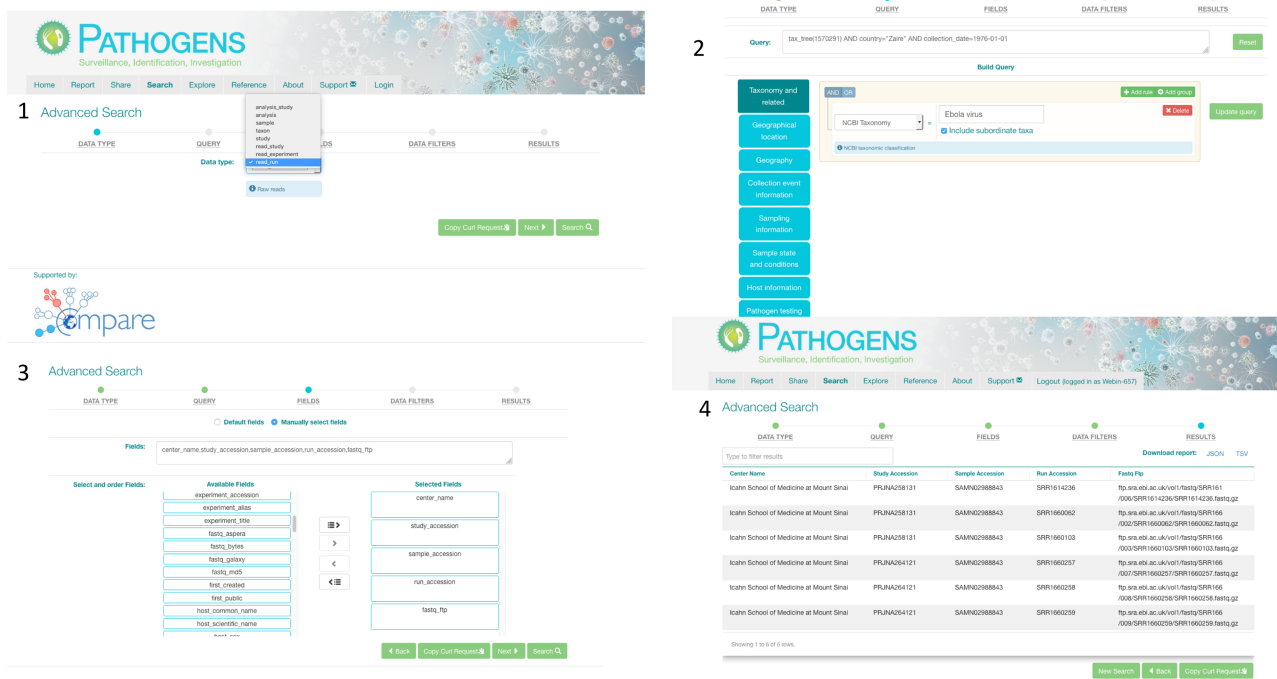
PATHOGENS
Surveillance, Identification, Investigation

Home Report Share Search Explore Reference About Support Login

1 Advanced Search

DATA TYPE QUERY FIELDS DATA FILTERS RESULTS

Data type:

analysis_study
analysis
sample
taxon
study
read_study
read_experiment
✓ read_run

Raw reads

Copy Curl Request Next Search

Supported by:

Compare

2

DATA TYPE QUERY FIELDS DATA FILTERS RESULTS

Query: tax_tree(1570291) AND country="Zaire" AND collection_date=1976-01-01

Reset

Build Query

Taxonomy and related
Geographical location
Geography
Collection event information
Sampling information
Sample state and conditions
Host information
Pathogen testing

AND OR
Add rule Add group
NCBI Taxonomy = Ebola virus
Delete
Include subordinate taxa
NCBI taxonomic classification

Update query

3 Advanced Search

DATA TYPE QUERY FIELDS DATA FILTERS RESULTS

Default fields Manually select fields

Fields: center_name,study_accession,sample_accession,run_accession,fastq_ftp

Select and order Fields: Available Fields Selected Fields

experiment_accession
experiment_alias
experiment_title
fastq_aspera
fastq_bytes
fastq_galaxy
fastq_md5
first_created
first_public
host_common_name
host_scientific_name

center_name
study_accession
sample_accession
run_accession
fastq_ftp

Back Copy Curl Request Next Search

PATHOGENS
Surveillance, Identification, Investigation

Home Report Share Search Explore Reference About Support Logout (logged in as Webin-657)

4 Advanced Search

DATA TYPE QUERY FIELDS DATA FILTERS RESULTS

Type to filter results

Download report: JSON TSV

| Center Name | Study Accession | Sample Accession | Run Accession | Fastq Ftp |
|---|---|---|---|---|
| Icahn School of Medicine at Mount Sinai | PRJNA258131 | SAMN02988843 | SRR1614236 | ftp.sra.ebi.ac.uk/vol1/fastq/SRR161/006/SRR1614236/SRR1614236.fastq.gz |
| Icahn School of Medicine at Mount Sinai | PRJNA258131 | SAMN02988843 | SRR1660062 | ftp.sra.ebi.ac.uk/vol1/fastq/SRR166/002/SRR1660062/SRR1660062.fastq.gz |
| Icahn School of Medicine at Mount Sinai | PRJNA258131 | SAMN02988843 | SRR1660103 | ftp.sra.ebi.ac.uk/vol1/fastq/SRR166/003/SRR1660103/SRR1660103.fastq.gz |
| Icahn School of Medicine at Mount Sinai | PRJNA264121 | SAMN02988843 | SRR1660257 | ftp.sra.ebi.ac.uk/vol1/fastq/SRR166/007/SRR1660257/SRR1660257.fastq.gz |
| Icahn School of Medicine at Mount Sinai | PRJNA264121 | SAMN02988843 | SRR1660258 | ftp.sra.ebi.ac.uk/vol1/fastq/SRR166/008/SRR1660258/SRR1660258.fastq.gz |
| Icahn School of Medicine at Mount Sinai | PRJNA264121 | SAMN02988843 | SRR1660259 | ftp.sra.ebi.ac.uk/vol1/fastq/SRR166/009/SRR1660259/SRR1660259.fastq.gz |

Showing 1 to 6 of 6 rows

New Search Back Copy Curl Request